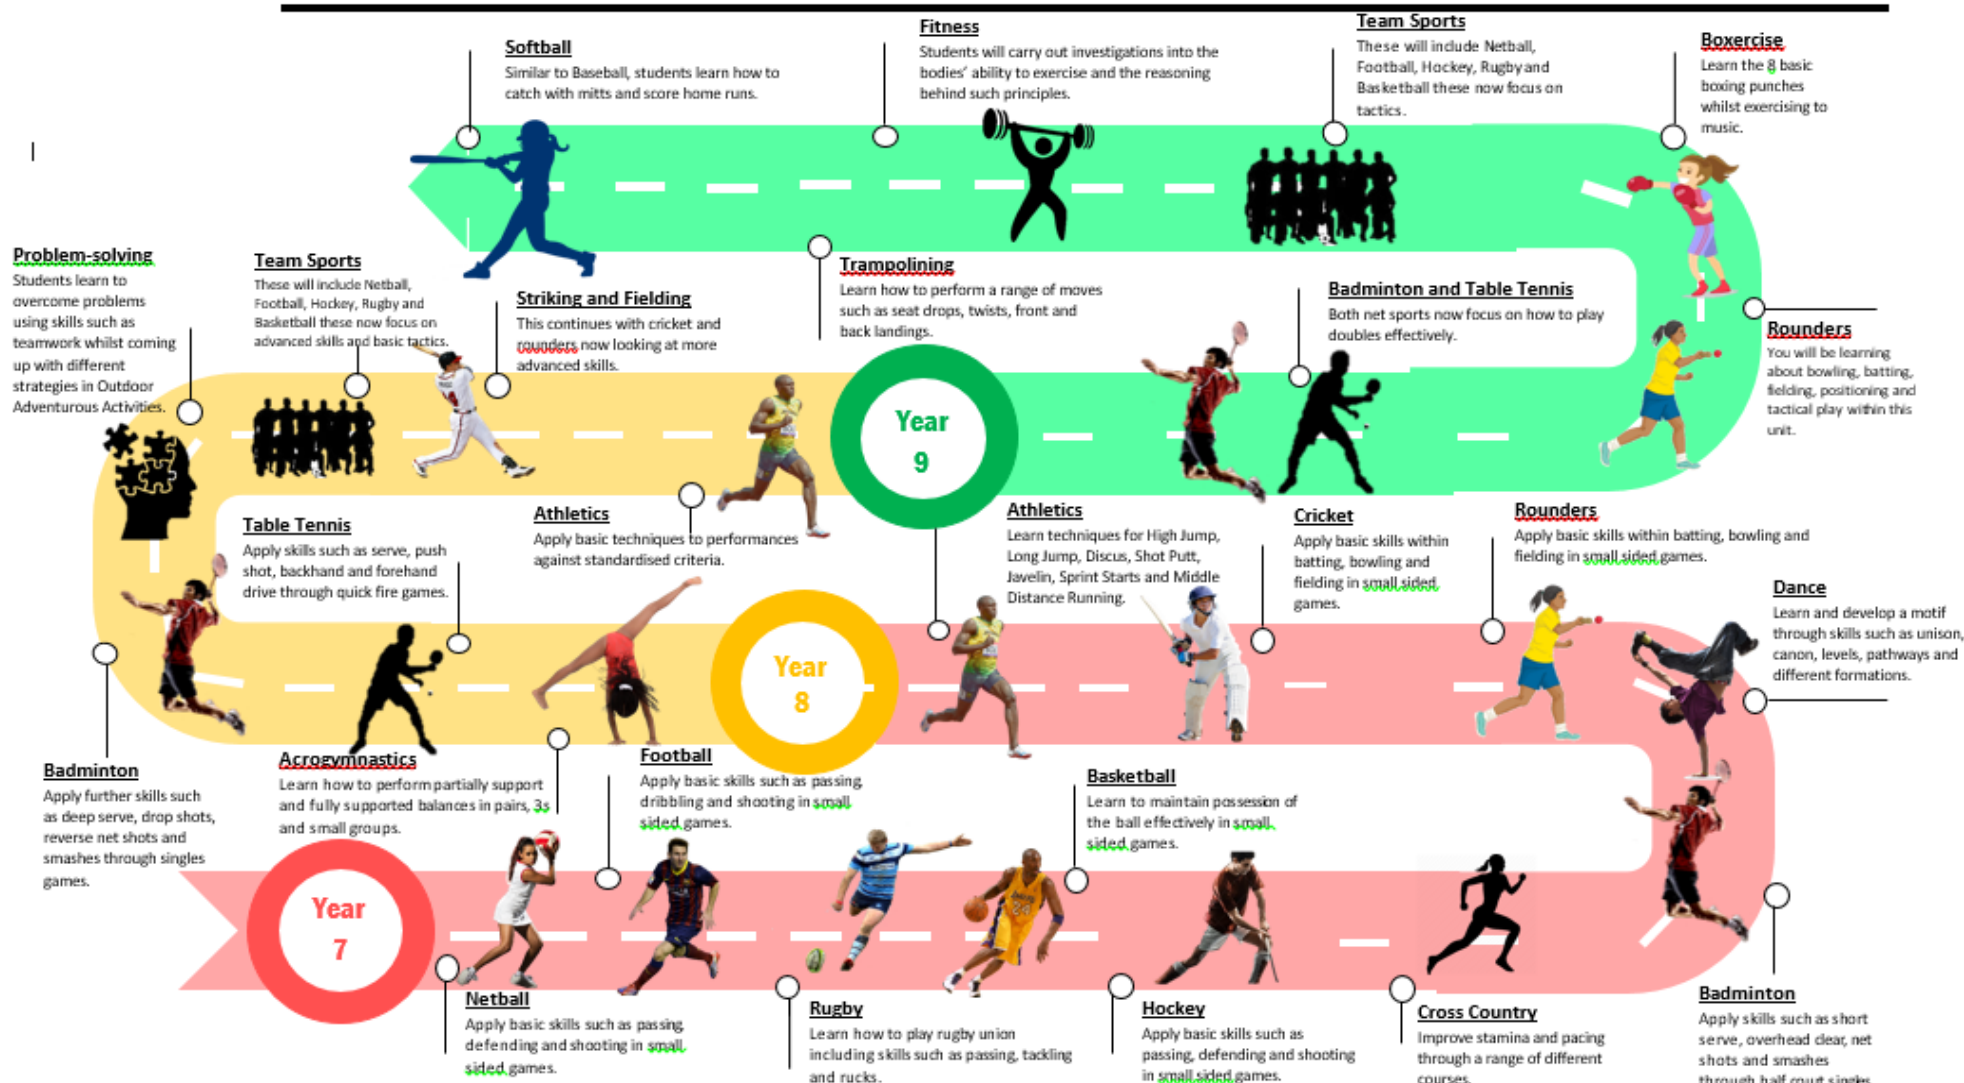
Softball
Similar to Baseball, students learn how to catch with mitts and score home runs.

Fitness
Students will carry out investigations into the bodies' ability to exercise and the reasoning behind such principles.

Team Sports
These will include Netball, Football, Hockey, Rugby and Basketball these now focus on tactics.

Boxercise
Learn the 8 basic boxing punches whilst exercising to music.

Problem-solving
Students learn to overcome problems using skills such as teamwork whilst coming up with different strategies in Outdoor Adventurous Activities.

Team Sports
These will include Netball, Football, Hockey, Rugby and Basketball these now focus on advanced skills and basic tactics.

Striking and Fielding
This continues with cricket and rounders now looking at more advanced skills.

Trampolining
Learn how to perform a range of moves such as seat drops, twists, front and back landings.

Badminton and Table Tennis
Both net sports now focus on how to play doubles effectively.

Rounders
You will be learning about bowling, batting, fielding, positioning and tactical play within this unit.

Year 9

Table Tennis
Apply skills such as serve, push shot, backhand and forehand drive through quick fire games.

Athletics
Apply basic techniques to performances against standardised criteria.

Athletics
Learn techniques for High Jump, Long Jump, Discus, Shot Putt, Javelin, Sprint Starts and Middle Distance Running.

Cricket
Apply basic skills within batting, bowling and fielding in small sided games.

Rounders
Apply basic skills within batting, bowling and fielding in small sided games.

Dance
Learn and develop a motif through skills such as unison, canon, levels, pathways and different formations.

Year 8

Badminton
Apply further skills such as deep serve, drop shots, reverse net shots and smashes through singles games.

Acrogymnastics
Learn how to perform partially support and fully supported balances in pairs, 3s and small groups.

Football
Apply basic skills such as passing dribbling and shooting in small sided games.

Basketball
Learn to maintain possession of the ball effectively in small sided games.

Year 7

Netball
Apply basic skills such as passing defending and shooting in small sided games.

Rugby
Learn how to play rugby union including skills such as passing, tackling and rucks.

Hockey
Apply basic skills such as passing, defending and shooting in small sided games.

Cross Country
Improve stamina and pacing through a range of different courses.

Badminton
Apply skills such as short serve, overhead clear, net shots and smashes through half court singles